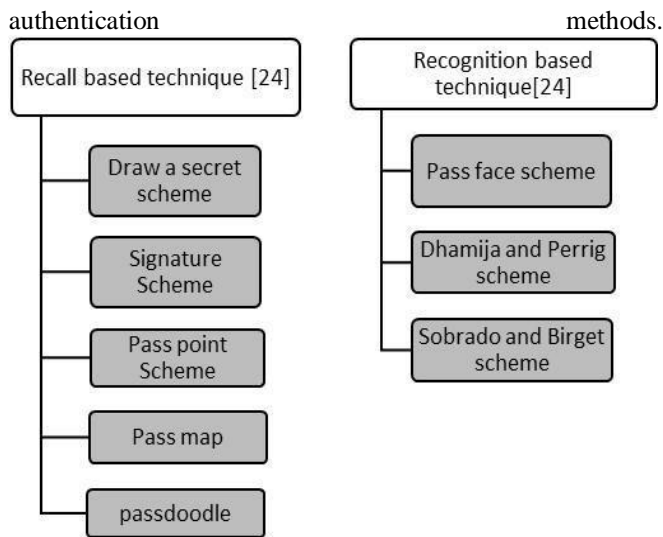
authentication methods.

Recall based technique [24]

Draw a secret scheme

Signature Scheme

Pass point Scheme

Pass map

passdoodle

Recognition based technique[24]

Pass face scheme

Dhamija and Perrig scheme

Sobrado and Birget scheme